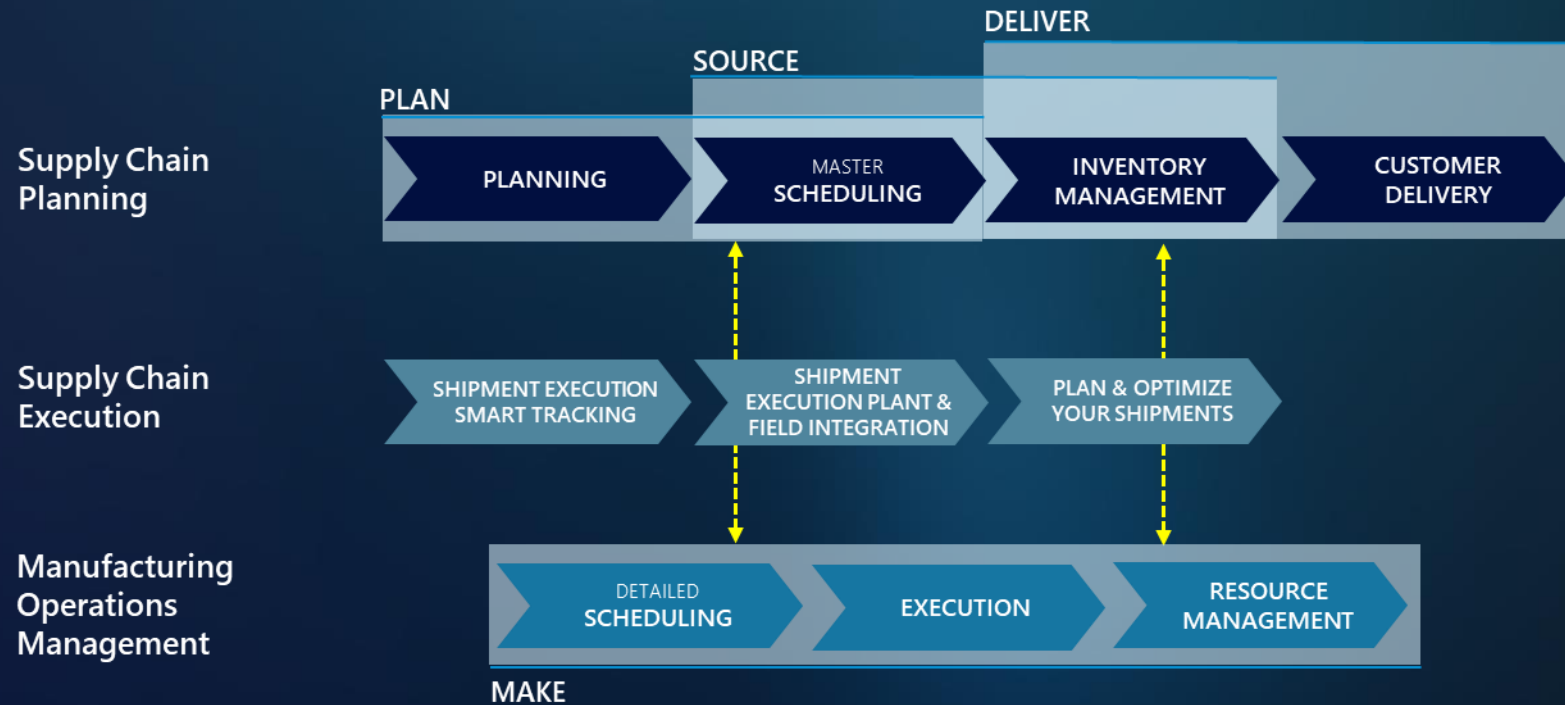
DELIVER

SOURCE

PLAN

Supply Chain Planning

PLANNING

MASTER SCHEDULING

INVENTORY MANAGEMENT

CUSTOMER DELIVERY

Supply Chain Execution

SHIPMENT EXECUTION SMART TRACKING

SHIPMENT EXECUTION PLANT & FIELD INTEGRATION

PLAN & OPTIMIZE YOUR SHIPMENTS

Manufacturing Operations Management

DETAILED SCHEDULING

EXECUTION

RESOURCE MANAGEMENT

MAKE